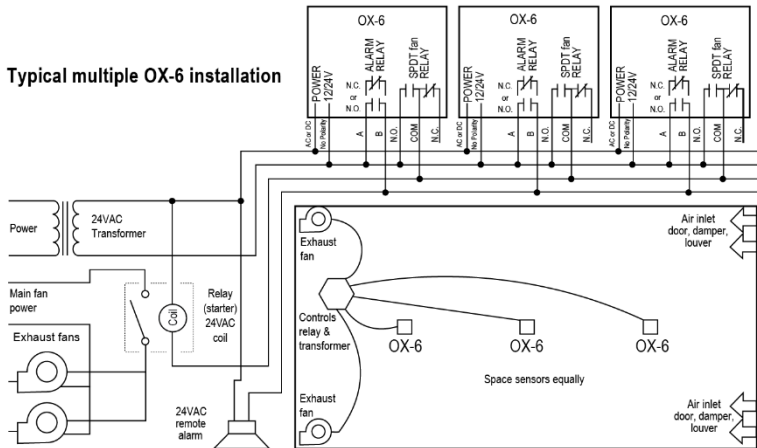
Typical multiple OX-6 installation

OX-6
POWER 12/24V
ALARM RELAY
N.C. or N.O.
SPDT fan RELAY
AC or DC
No Polarity
A
B
N.O.
COM
N.C.

OX-6
POWER 12/24V
ALARM RELAY
N.C. or N.O.
SPDT fan RELAY
AC or DC
No Polarity
A
B
N.O.
COM
N.C.

OX-6
POWER 12/24V
ALARM RELAY
N.C. or N.O.
SPDT fan RELAY
AC or DC
No Polarity
A
B
N.O.
COM
N.C.

Power
24VAC Transformer

Main fan power
Coil
Relay (starter) 24VAC coil

Exhaust fans

24VAC remote alarm

Exhaust fan
Controls relay & transformer
OX-6
OX-6
OX-6
Space sensors equally
Exhaust fan

Air inlet door, damper, louver
Air inlet door, damper, louver